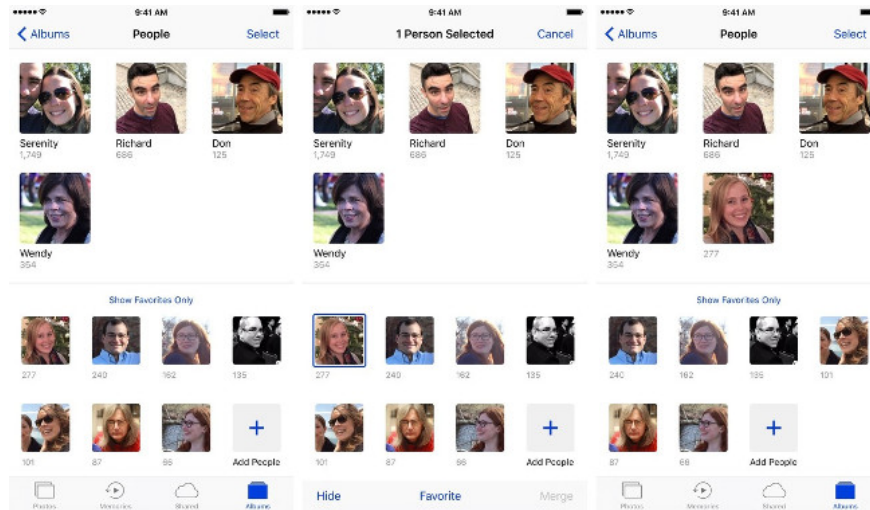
9:41 AM

Albums
People
Select

Serenity
1,749
Richard
686
Don
125
Wendy
354

Show Favorites Only

277
240
162
135
101
87
66
Add People

Photos
Memories
Shared
Albums

9:41 AM

1 Person Selected
Cancel

Serenity
1,749
Richard
686
Don
125
Wendy
354

277
240
162
135
101
87
66
Add People

Hide
Favorite
Merge

9:41 AM

Albums
People
Select

Serenity
1,749
Richard
686
Don
125
Wendy
354
277

Show Favorites Only

240
162
135
101
87
66
Add People

Photos
Memories
Shared
Albums